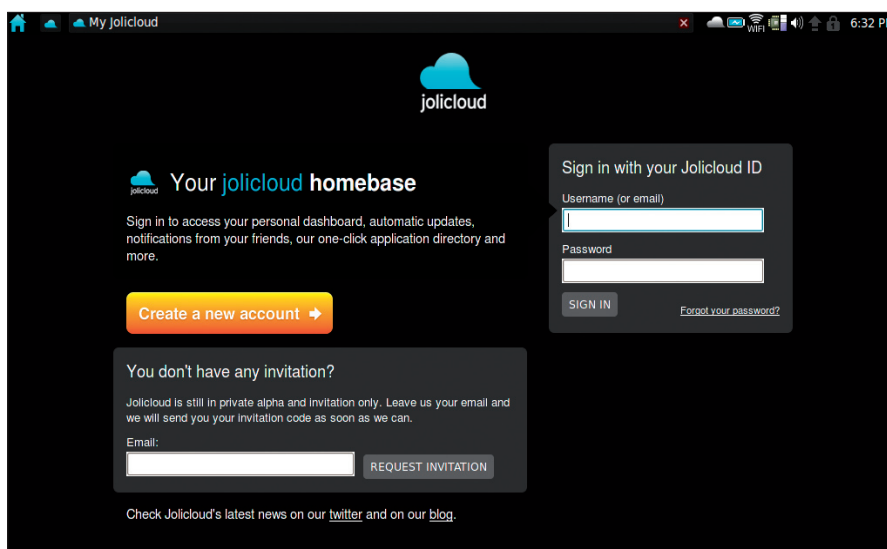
My jolicloud

WIFI

6:32 P

jolicloud

jolicloud

Your jolicloud homebase

Sign in to access your personal dashboard, automatic updates, notifications from your friends, our one-click application directory and more.

Create a new account

You don't have any invitation?

Jolicloud is still in private alpha and invitation only. Leave us your email and we will send you your invitation code as soon as we can.

Email:

REQUEST INVITATION

Check Jolicloud's latest news on our twitter and on our blog.

Sign in with your Jolicloud ID

Username (or email)

Password

SIGN IN

Forgot your password?